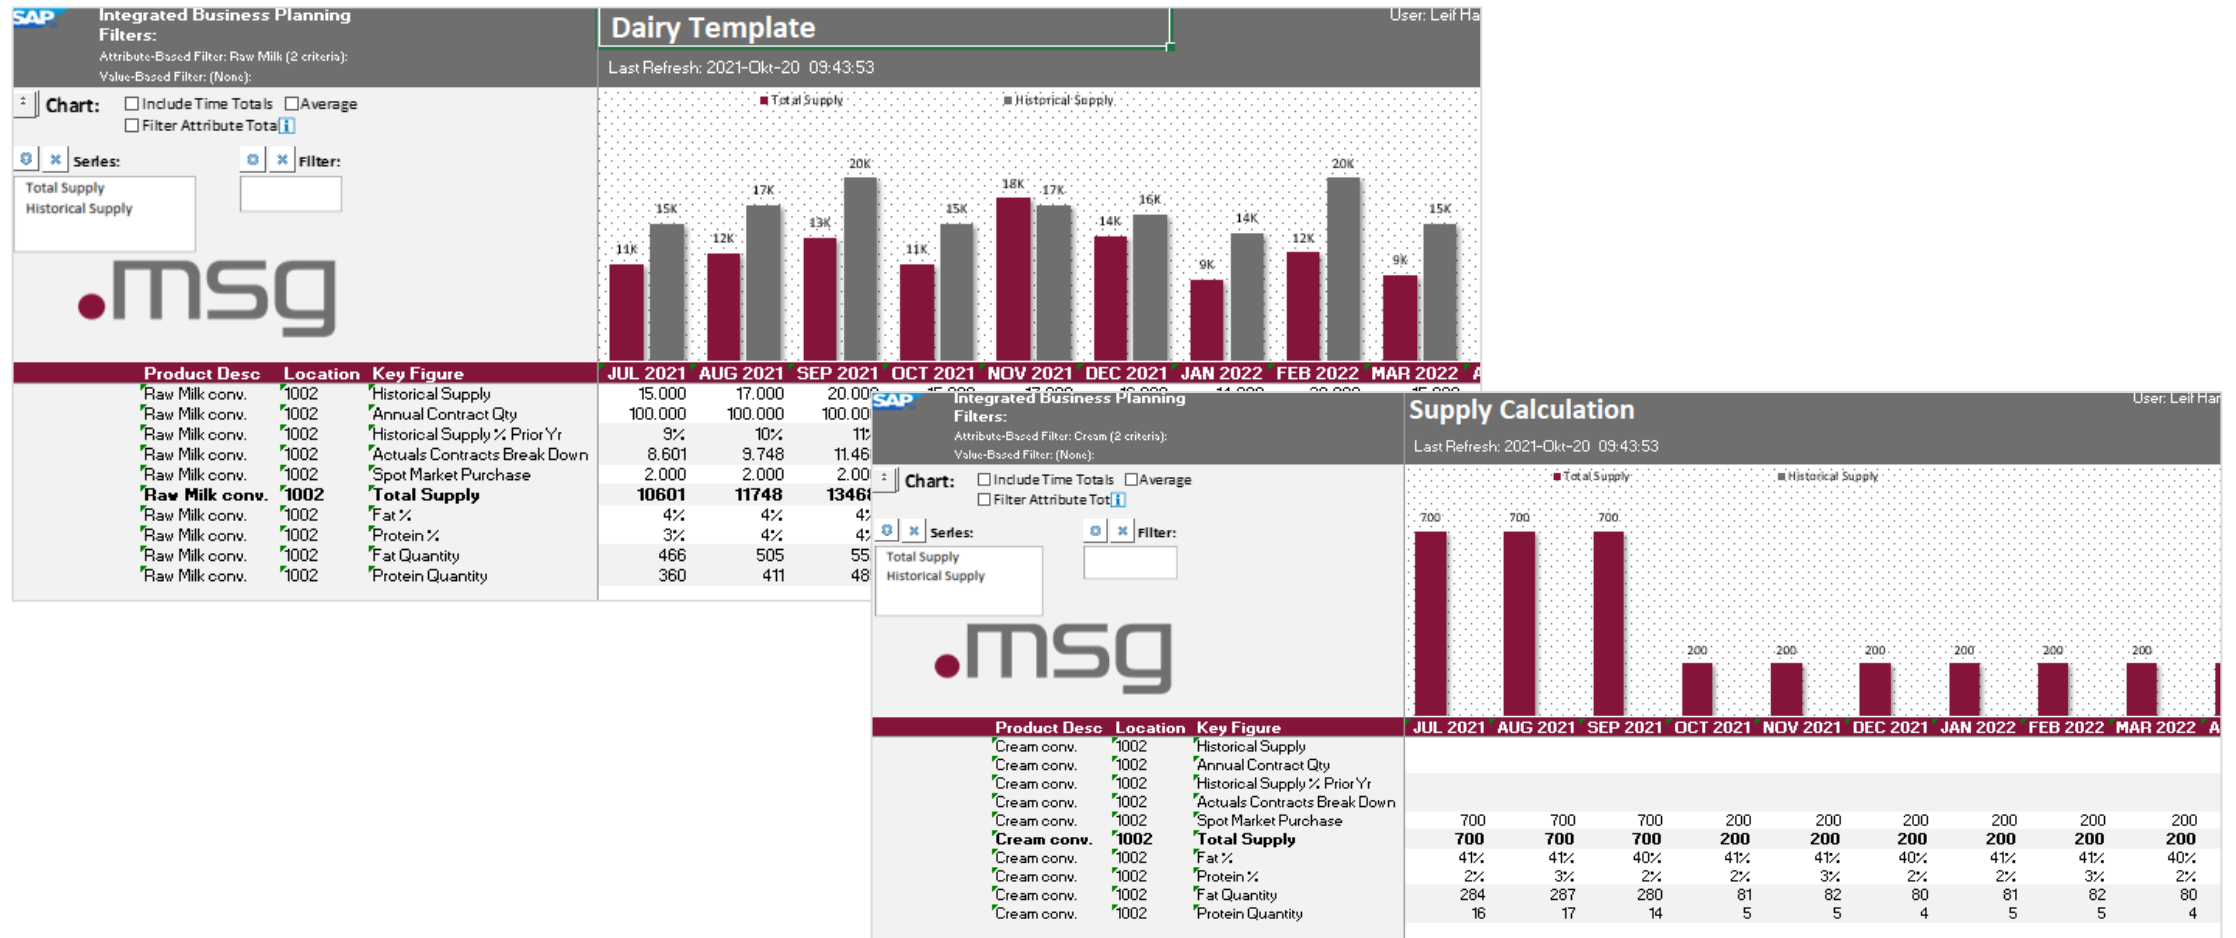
SAP Integrated Business Planning
Filters:
Attribute-Based Filter: Raw Milk (2 criteria):
Value-Based Filter: (None):

Dairy Template

User: Leif Ha

Last Refresh: 2021-Okt-20 09:43:53

Chart: Include Time Totals Average
Filter Attribute Total

Series: Filter:

Total Supply
Historical Supply

.msg

Total Supply Historical Supply

11K 15K 12K 17K 13K 20K 11K 15K 18K 17K 14K 16K 9K 14K 12K 20K 9K 15K

| Product Desc | Location | Key Figure | JUL 2021 | AUG 2021 | SEP 2021 |
|---|---|---|---|---|---|
| Raw Milk conv. | 1002 | Historical Supply | 15.000 | 17.000 | 20.000 |
| Raw Milk conv. | 1002 | Annual Contract Qty | 100.000 | 100.000 | 100.00 |
| Raw Milk conv. | 1002 | Historical Supply % Prior Yr | 9% | 10% | 11 |
| Raw Milk conv. | 1002 | Actuals Contracts Break Down | 8.601 | 9.748 | 11.46 |
| Raw Milk conv. | 1002 | Spot Market Purchase | 2.000 | 2.000 | 2.00 |
| **Raw Milk conv.** | **1002** | **Total Supply** | **10601** | **11748** | **1346** |
| Raw Milk conv. | 1002 | Fat % | 4% | 4% | 4 |
| Raw Milk conv. | 1002 | Protein % | 3% | 4% | 4 |
| Raw Milk conv. | 1002 | Fat Quantity | 466 | 505 | 55 |
| Raw Milk conv. | 1002 | Protein Quantity | 360 | 411 | 48 |

OCT 2021 NOV 2021 DEC 2021 JAN 2022 FEB 2022 MAR 2022 A

SAP Integrated Business Planning
Filters:
Attribute-Based Filter: Cream (2 criteria):
Value-Based Filter: (None):

Supply Calculation

User: Leif Har

Last Refresh: 2021-Okt-20 09:43:53

Chart: Include Time Totals Average
Filter Attribute Tot

Series: Filter:

Total Supply
Historical Supply

.msg

Total Supply Historical Supply

700 700 700 200 200 200 200 200 200

| Product Desc | Location | Key Figure | JUL 2021 | AUG 2021 | SEP 2021 | OCT 2021 | NOV 2021 | DEC 2021 | JAN 2022 | FEB 2022 | MAR 2022 |
|---|---|---|---|---|---|---|---|---|---|---|---|
| Cream conv. | 1002 | Historical Supply | | | | | | | | | |
| Cream conv. | 1002 | Annual Contract Qty | | | | | | | | | |
| Cream conv. | 1002 | Historical Supply % Prior Yr | | | | | | | | | |
| Cream conv. | 1002 | Actuals Contracts Break Down | | | | | | | | | |
| Cream conv. | 1002 | Spot Market Purchase | 700 | 700 | 700 | 200 | 200 | 200 | 200 | 200 | 200 |
| **Cream conv.** | **1002** | **Total Supply** | **700** | **700** | **700** | **200** | **200** | **200** | **200** | **200** | **200** |
| Cream conv. | 1002 | Fat % | 41% | 41% | 40% | 41% | 41% | 40% | 41% | 41% | 40% |
| Cream conv. | 1002 | Protein % | 2% | 3% | 2% | 2% | 3% | 2% | 2% | 3% | 2% |
| Cream conv. | 1002 | Fat Quantity | 284 | 287 | 280 | 81 | 82 | 80 | 81 | 82 | 80 |
| Cream conv. | 1002 | Protein Quantity | 16 | 17 | 14 | 5 | 5 | 4 | 5 | 5 | 4 |

A